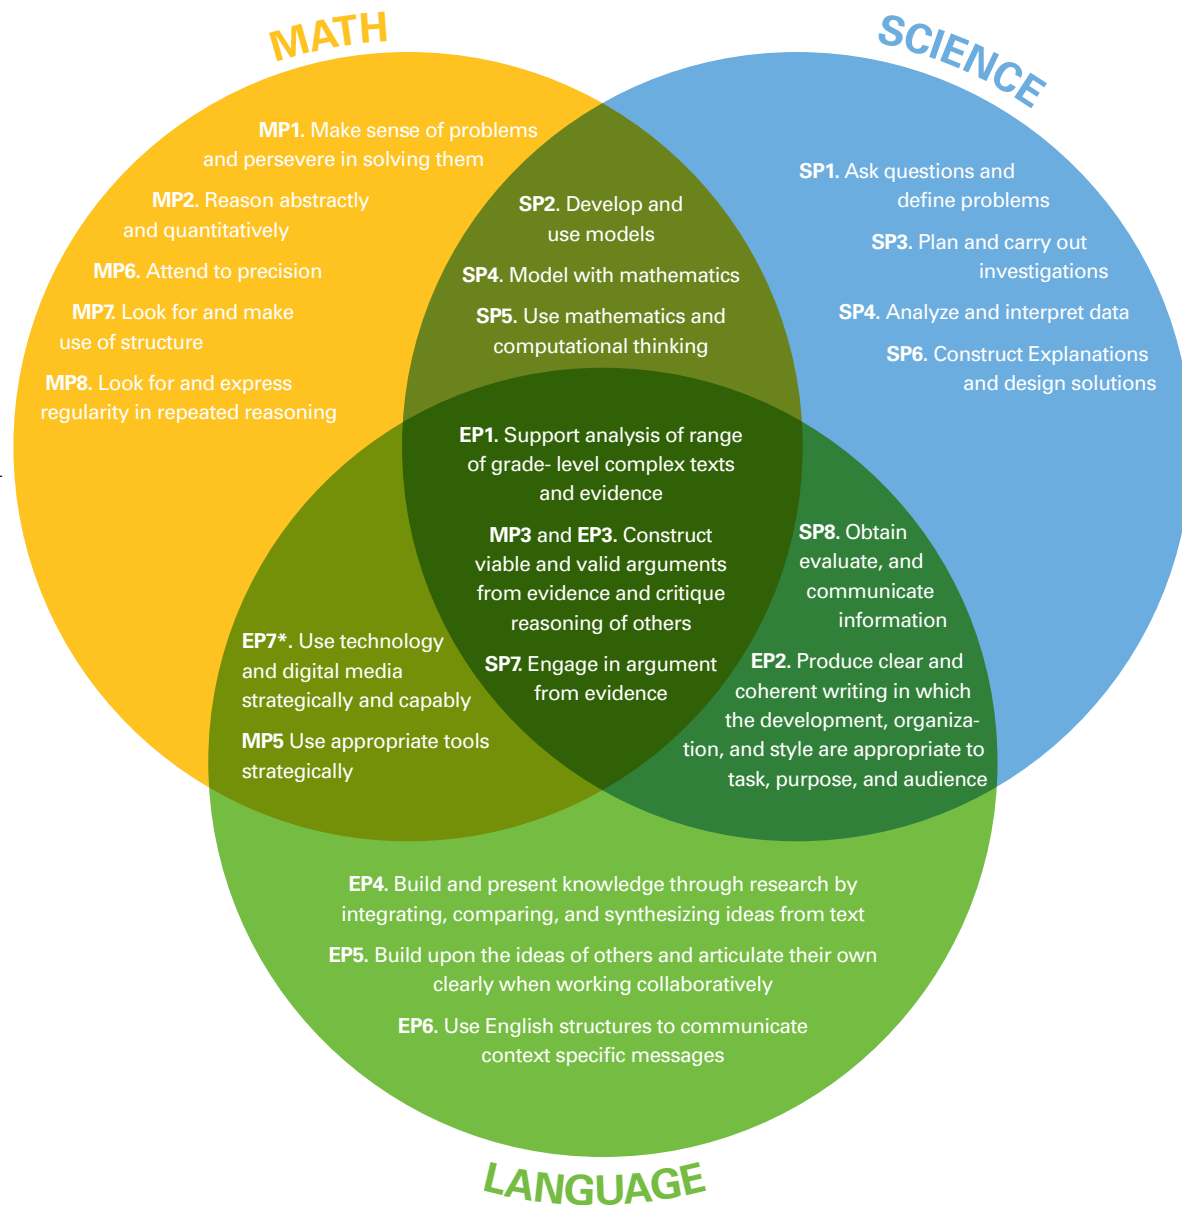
MATH

SCIENCE

MP1. Make sense of problems and persevere in solving them

MP2. Reason abstractly and quantitatively

MP6. Attend to precision

MP7. Look for and make use of structure

MP8. Look for and express regularity in repeated reasoning

SP2. Develop and use models

SP4. Model with mathematics

SP5. Use mathematics and computational thinking

SP1. Ask questions and define problems

SP3. Plan and carry out investigations

SP4. Analyze and interpret data

SP6. Construct Explanations and design solutions

EP1. Support analysis of range of grade- level complex texts and evidence

MP3 and EP3. Construct viable and valid arguments from evidence and critique reasoning of others

SP7. Engage in argument from evidence

SP8. Obtain evaluate, and communicate information

EP2. Produce clear and coherent writing in which the development, organization, and style are appropriate to task, purpose, and audience

EP7*. Use technology and digital media strategically and capably

MP5 Use appropriate tools strategically

EP4. Build and present knowledge through research by integrating, comparing, and synthesizing ideas from text

EP5. Build upon the ideas of others and articulate their own clearly when working collaboratively

EP6. Use English structures to communicate context specific messages

LANGUAGE